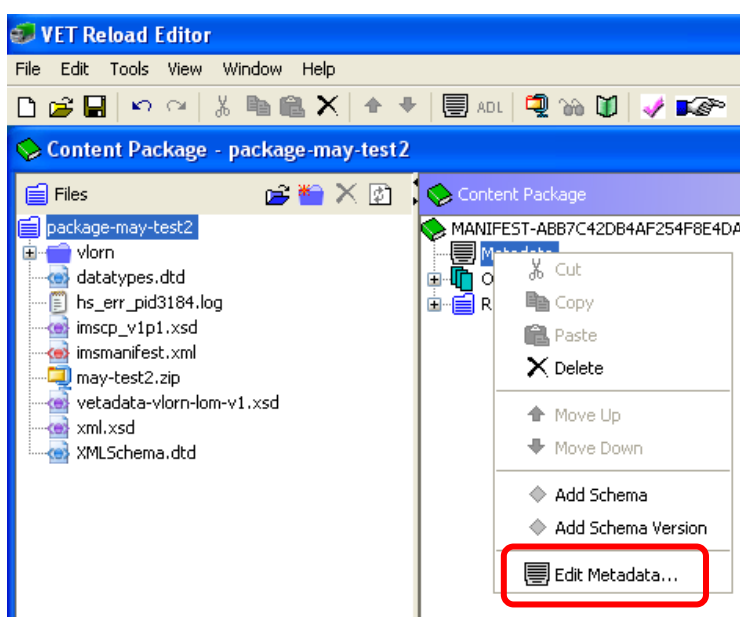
VET Reload Editor

File Edit Tools View Window Help

ADL

Content Package - package-may-test2

Files

package-may-test2
vlorn
datatypes.dtd
hs_err_pid3184.log
imscp_v1p1.xsd
imsmanifest.xml
may-test2.zip
vetadata-vlorn-lom-v1.xsd
xml.xsd
XMLSchema.dtd

Content Package

MANIFEST-ABB7C42DB4AF254F8E4DA
Metadata
O
R

Cut
Copy
Paste
Delete
Move Up
Move Down
Add Schema
Add Schema Version
Edit Metadata...